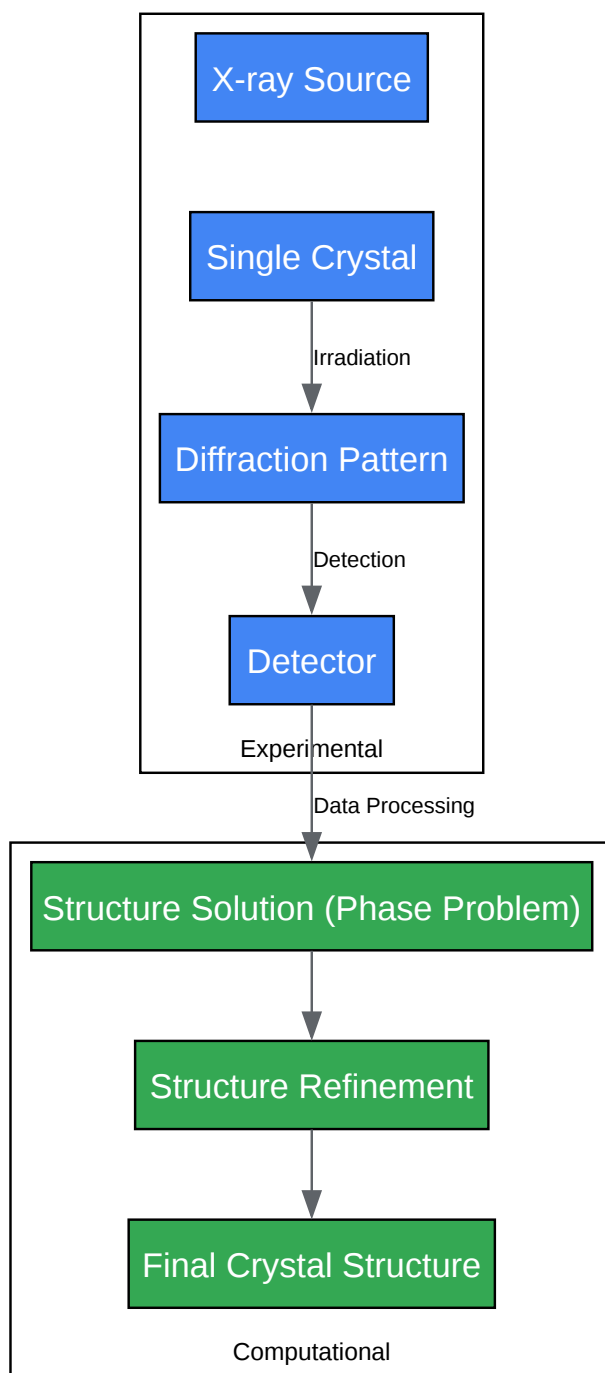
X-ray Source

Single Crystal

Irradiation

Diffraction Pattern

Detection

Detector

Experimental

Data Processing

Structure Solution (Phase Problem)

Structure Refinement

Final Crystal Structure

Computational